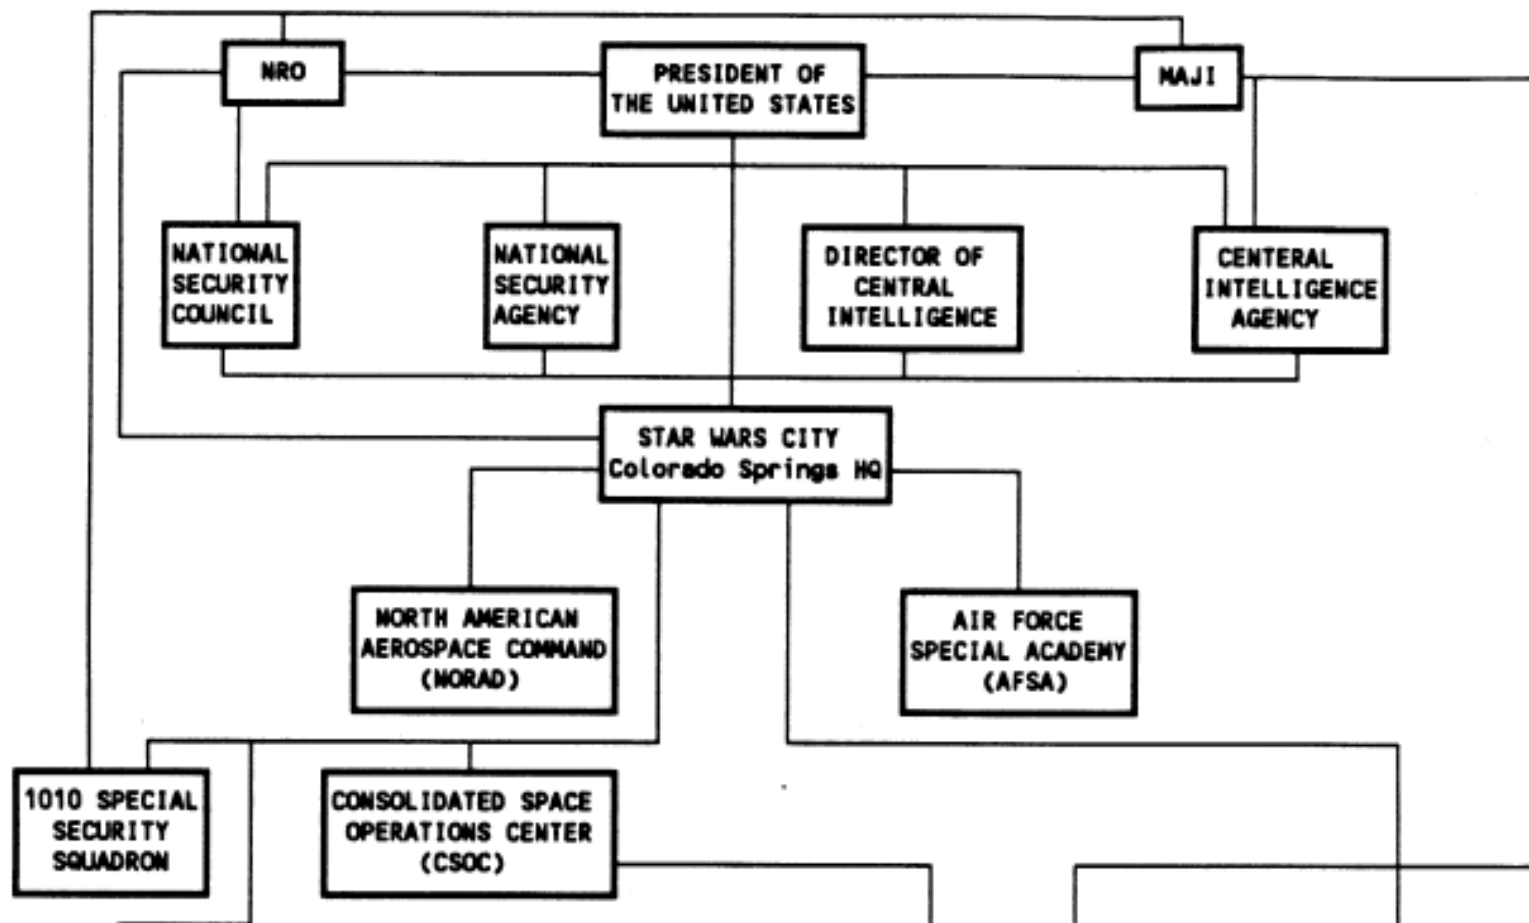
NRO

PRESIDENT OF THE UNITED STATES

MAJI

NATIONAL SECURITY COUNCIL

NATIONAL SECURITY AGENCY

DIRECTOR OF CENTRAL INTELLIGENCE

CENTERAL INTELLIGENCE AGENCY

STAR WARS CITY Colorado Springs HQ

NORTH AMERICAN AEROSPACE COMMAND (NORAD)

AIR FORCE SPECIAL ACADEMY (AFSA)

1010 SPECIAL SECURITY SQUADRON

CONSOLIDATED SPACE OPERATIONS CENTER (CSOC)